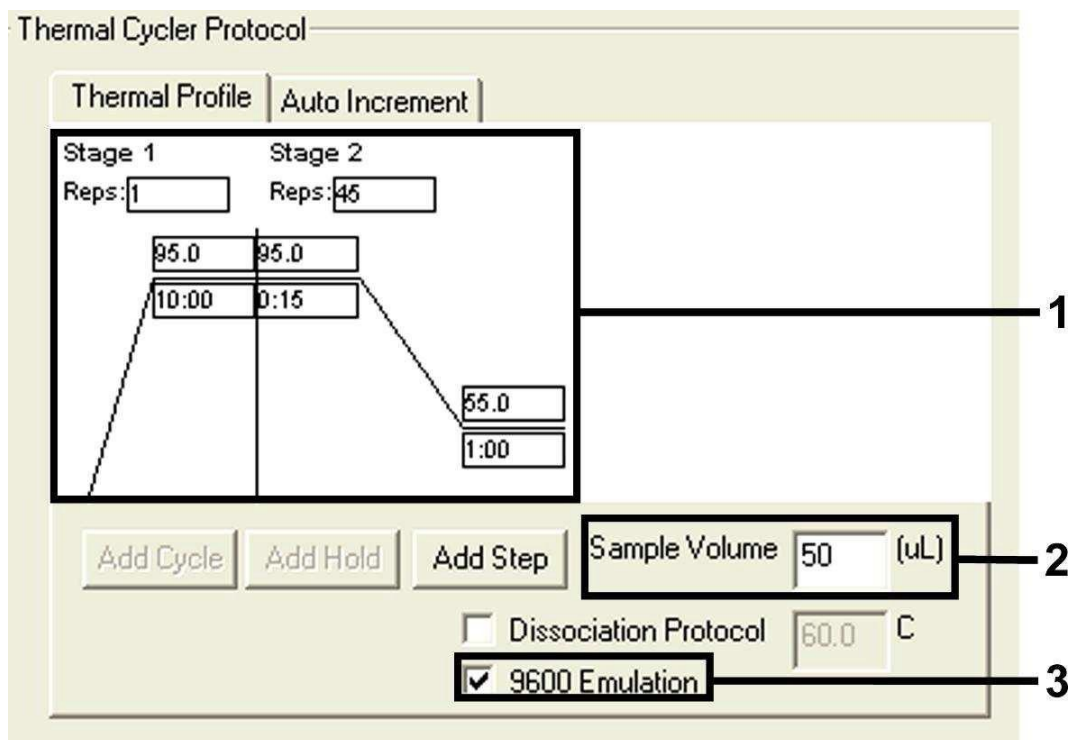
Thermal Cycler Protocol

Thermal Profile

Auto Increment

Stage 1

Reps: 1

Stage 2

Reps: 45

95.0

10:00

95.0

0:15

55.0

1:00

1

Add Cycle

Add Hold

Add Step

Sample Volume 50 (uL)

2

Dissociation Protocol 60.0 C

9600 Emulation

3